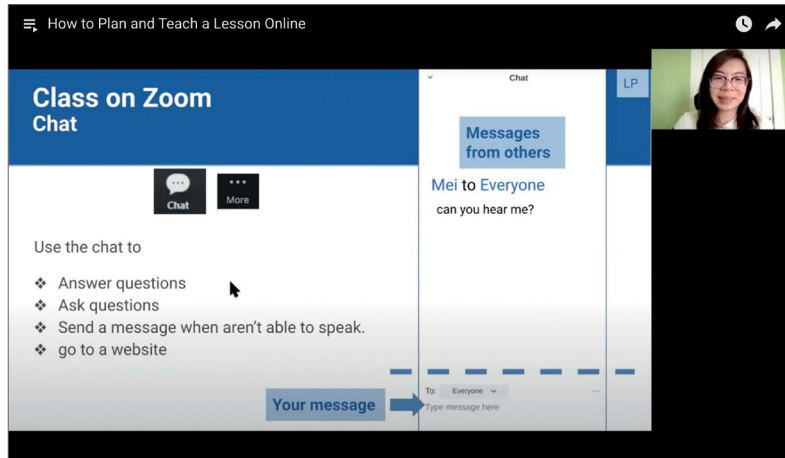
How to Plan and Teach a Lesson Online

Class on Zoom
Chat

Chat

More

Use the chat to

❖ Answer questions
❖ Ask questions
❖ Send a message when aren't able to speak.
❖ go to a website

Chat

Messages from others

Mei to Everyone

can you hear me?

LP

Your message

To: Everyone

Type message here